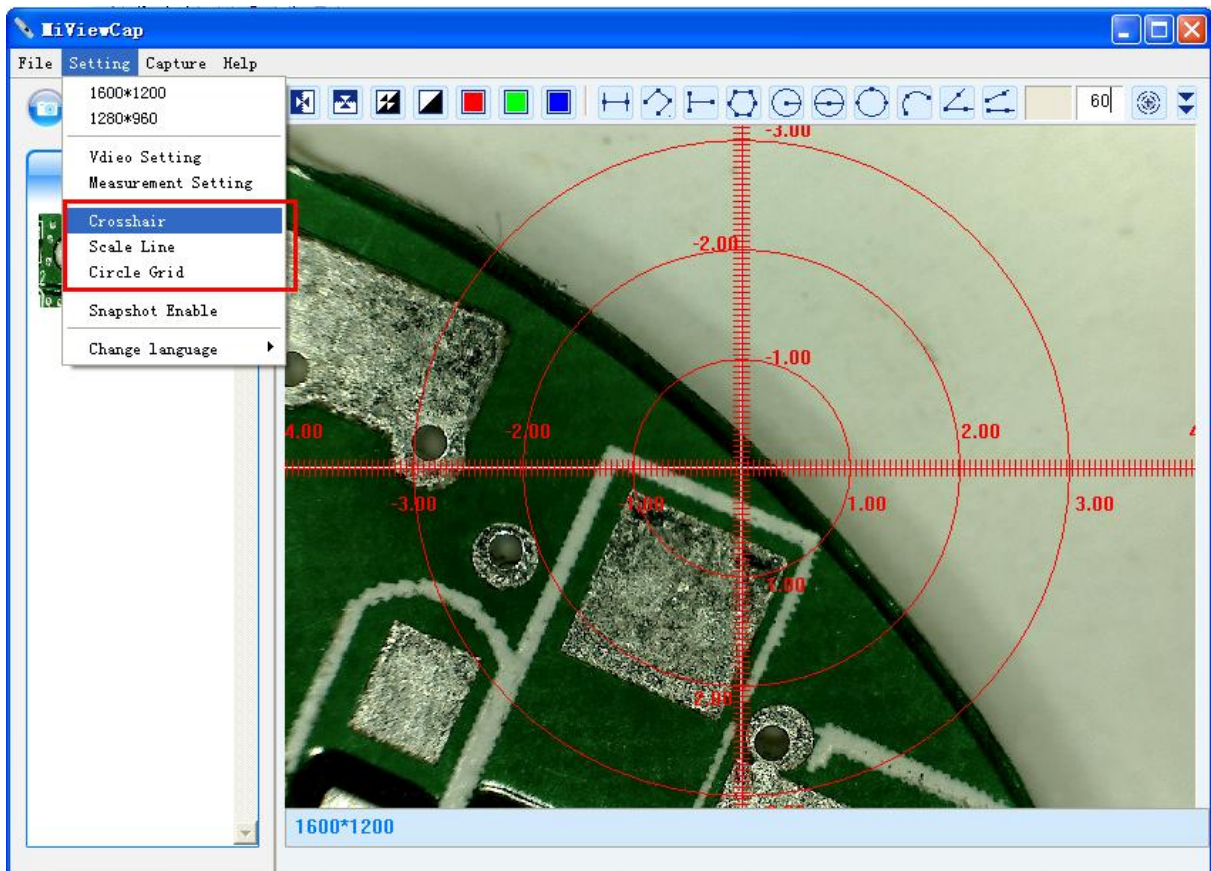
MiViewCap

File Setting Capture Help

1600*1200
1280*960

Vdieo Setting
Measurement Setting

Crosshair
Scale Line
Circle Grid

Snapshot Enable

Change language

60

-3.00
-2.00
-1.00
4.00
-2.00
2.00
-3.00
1.00
1.00
3.00
1.00
2.00

1600*1200